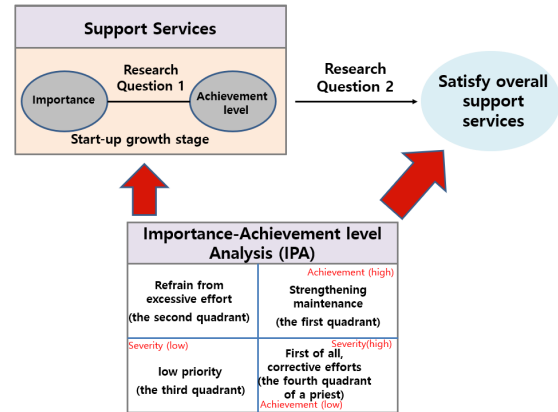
Support Services

Importance

Research Question 1

Achievement level

Start-up growth stage

Research Question 2

Satisfy overall support services

Importance-Achievement level Analysis (IPA)

| Refrain from excessive effort (the second quadrant) | Achievement (high) Strengthening maintenance (the first quadrant) |
|---|---|
| Severity (low) low priority (the third quadrant) | Severity(high) First of all, corrective efforts (the fourth quadrant of a priest) Achievement (low) |